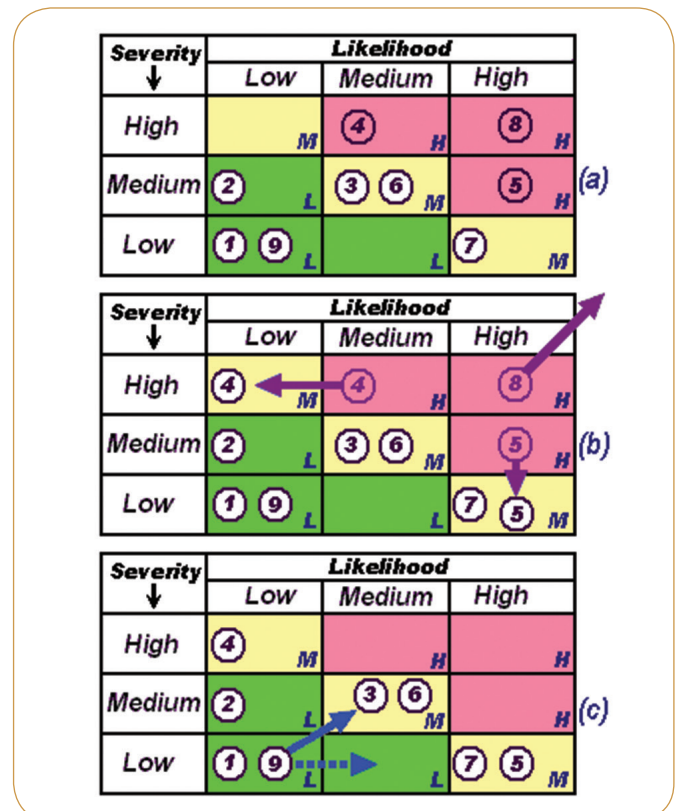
| Severity ↓ | Likelihood Low | Likelihood Medium | Likelihood High |
|---|---|---|---|
| High | M | 4 H | 8 H |
| Medium | 2 L | 3 6 M | 5 H |
| Low | 1 9 L | L | 7 M |

(a)

| Severity ↓ | Likelihood Low | Likelihood Medium | Likelihood High |
|---|---|---|---|
| High | 4 M | 4 H | 8 H |
| Medium | 2 L | 3 6 M | 5 H |
| Low | 1 9 L | L | 7 5 M |

(b)

| Severity ↓ | Likelihood Low | Likelihood Medium | Likelihood High |
|---|---|---|---|
| High | 4 M | H | H |
| Medium | 2 L | 3 6 M | H |
| Low | 1 9 L | L | 7 5 M |

(c)